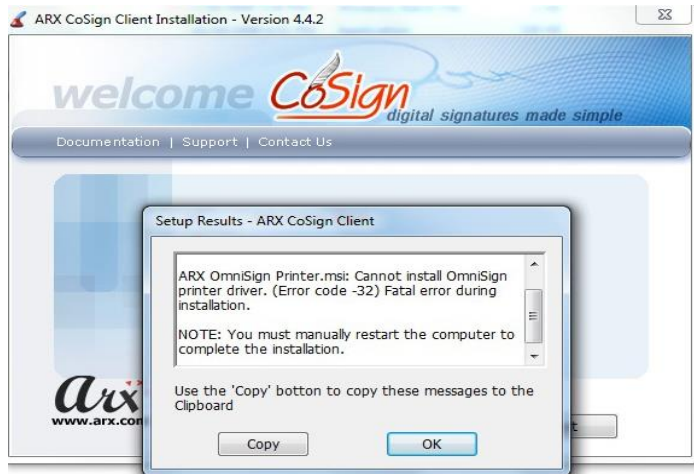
ARX CoSign Client Installation - Version 4.4.2

welcome CoSign digital signatures made simple

Documentation | Support | Contact Us

Setup Results - ARX CoSign Client

ARX OmniSign Printer.msi: Cannot install OmniSign printer driver. (Error code -32) Fatal error during installation.

NOTE: You must manually restart the computer to complete the installation.

Use the 'Copy' botton to copy these messages to the Clipboard

Copy OK

arx
www.arx.co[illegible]

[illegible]t